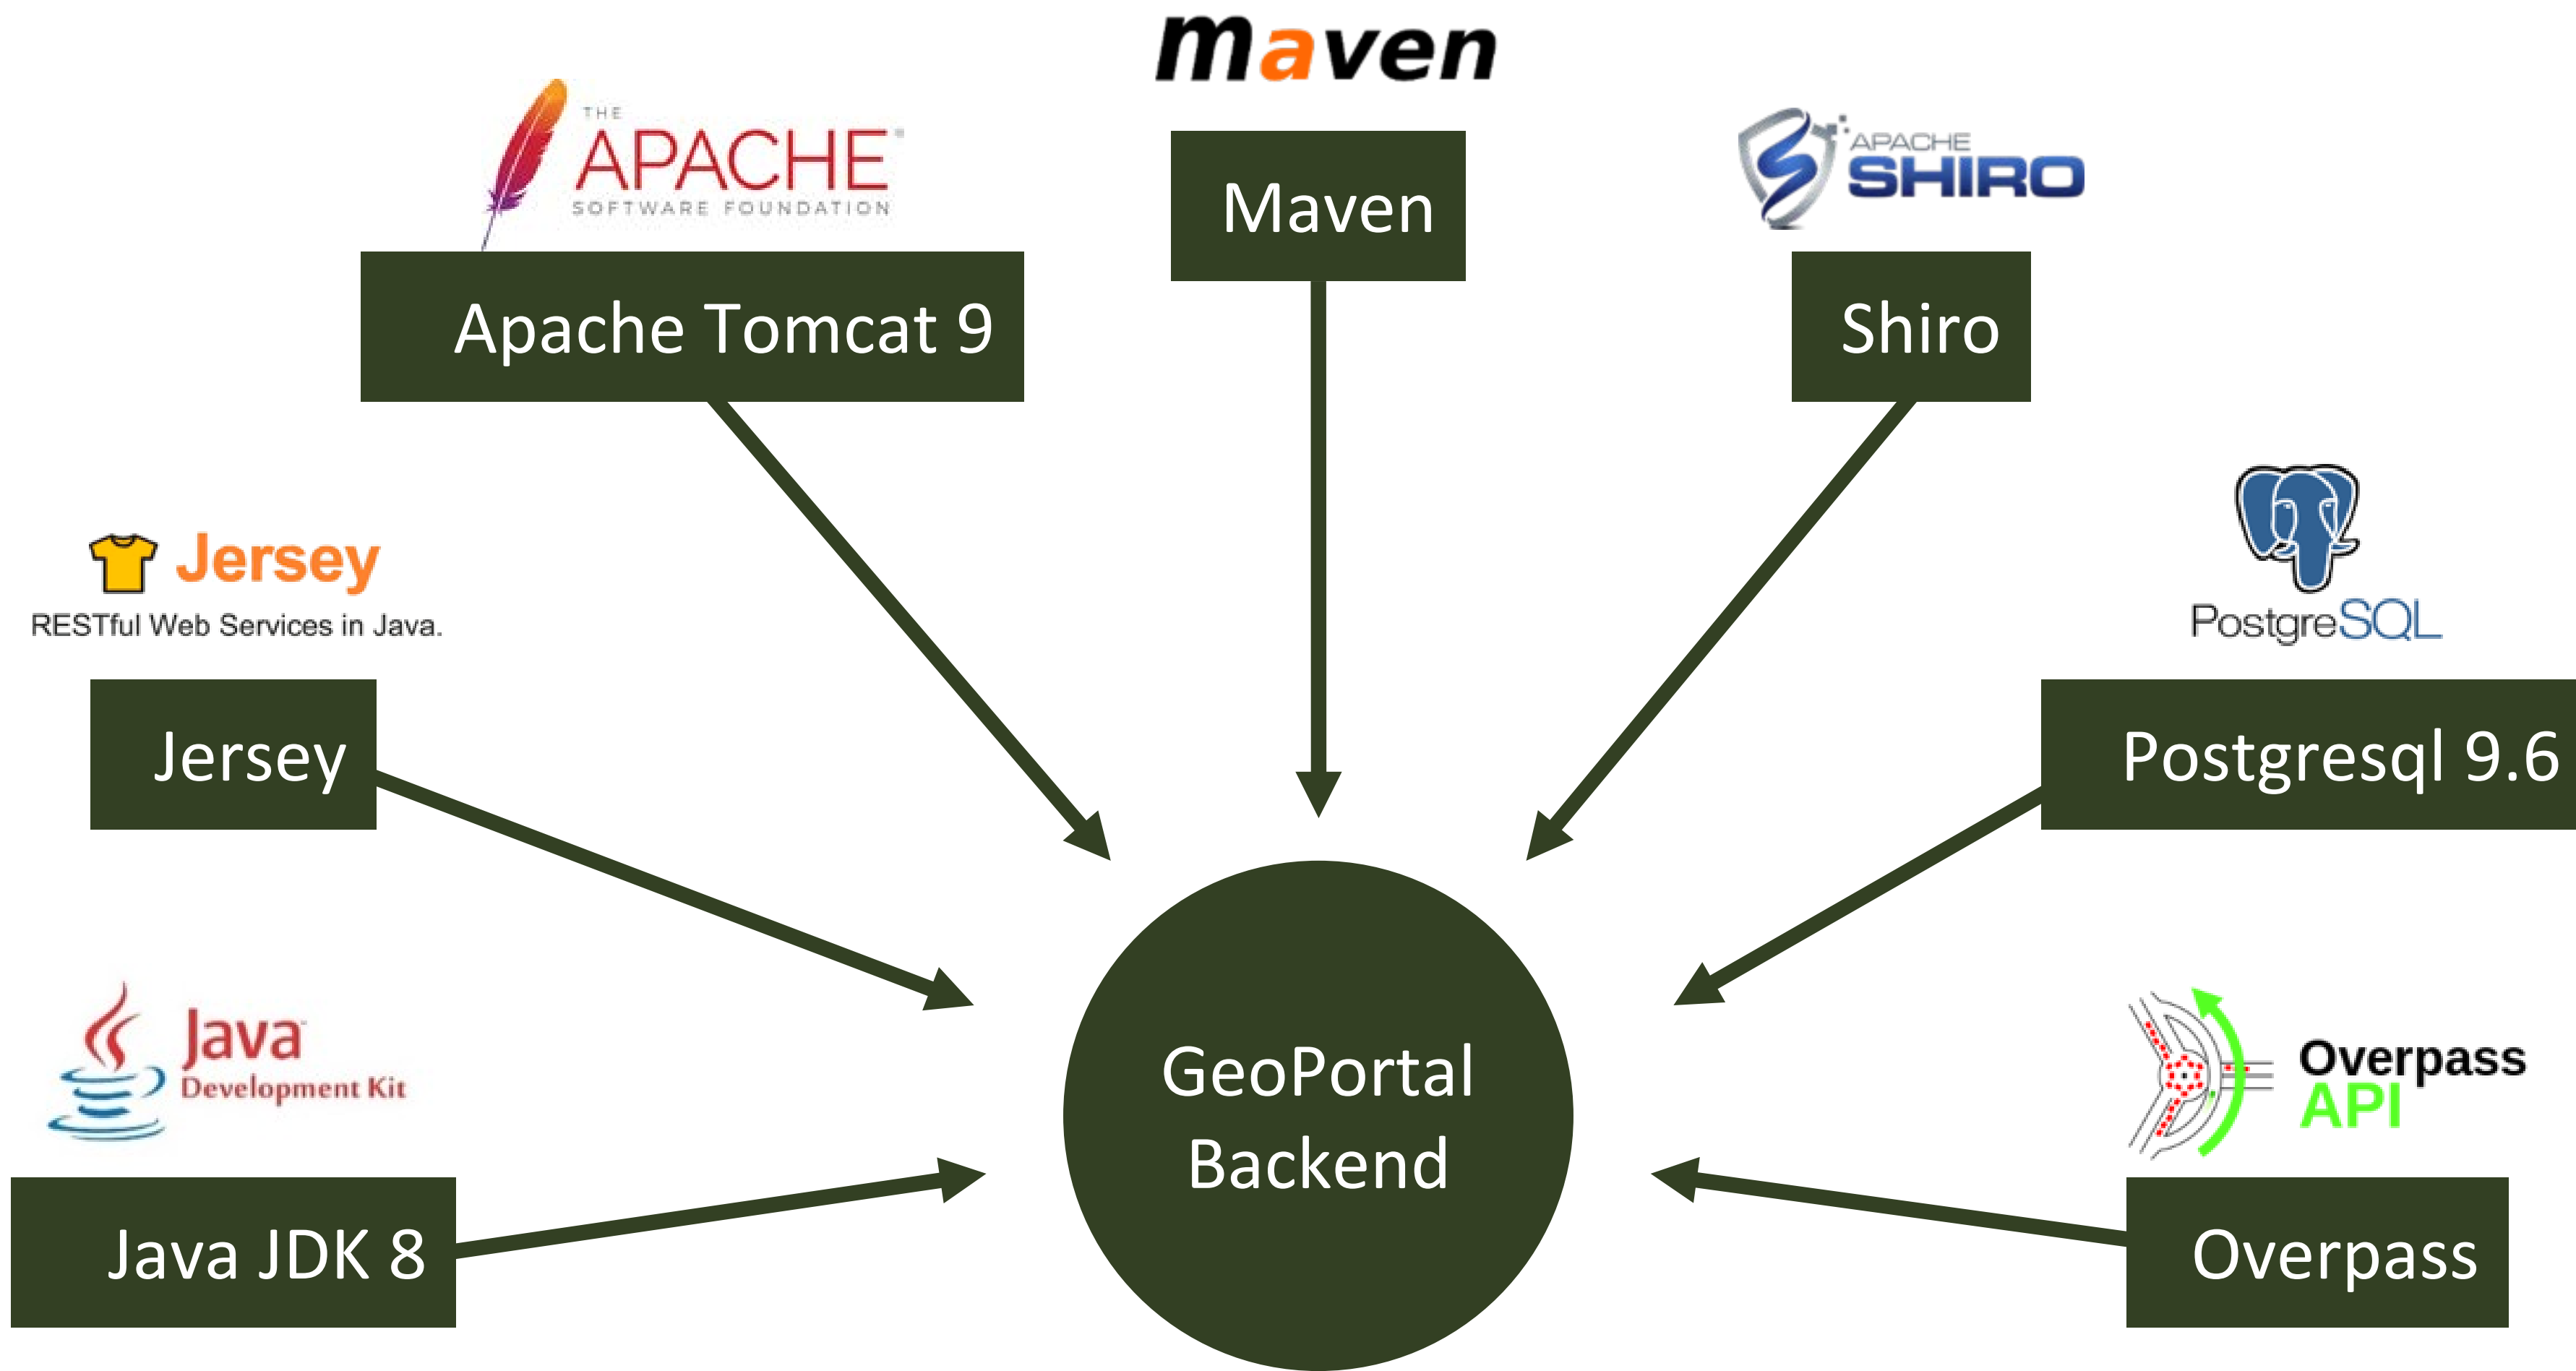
maven

THE APACHE SOFTWARE FOUNDATION

Maven

APACHE SHIRO

Apache Tomcat 9

Shiro

Jersey RESTful Web Services in Java.

PostgreSQL

Jersey

Postgresql 9.6

Java Development Kit

Overpass API

GeoPortal Backend

Java JDK 8

Overpass